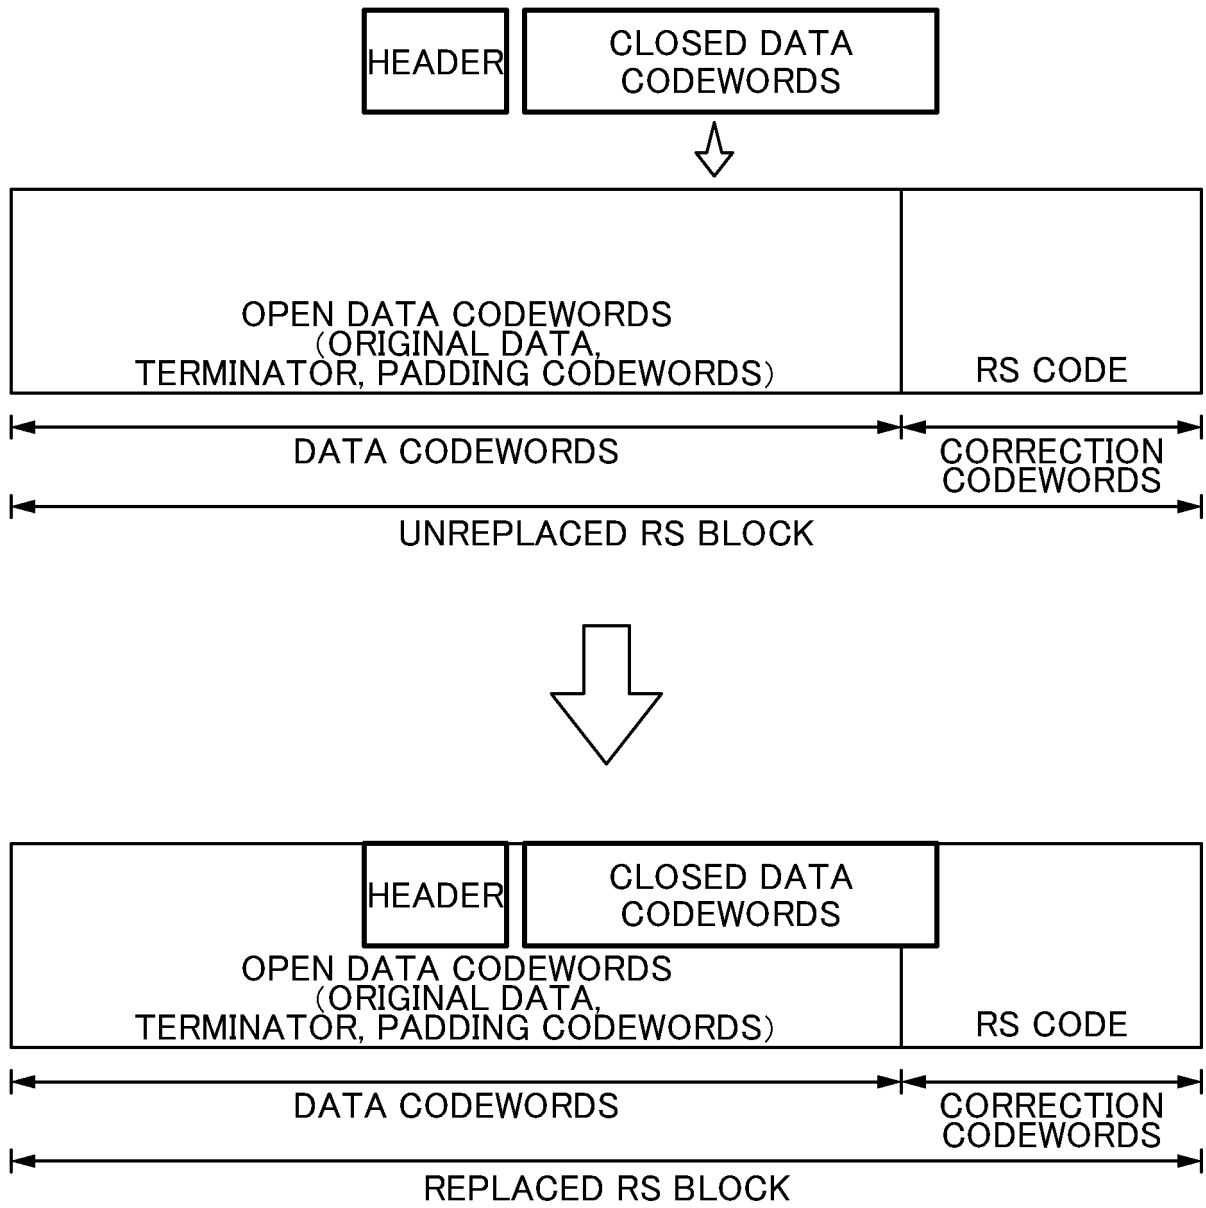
HEADER

CLOSED DATA CODEWORDS

OPEN DATA CODEWORDS (ORIGINAL DATA, TERMINATOR, PADDING CODEWORDS)

RS CODE

DATA CODEWORDS

CORRECTION CODEWORDS

UNREPLACED RS BLOCK

HEADER

CLOSED DATA CODEWORDS

OPEN DATA CODEWORDS (ORIGINAL DATA, TERMINATOR, PADDING CODEWORDS)

RS CODE

DATA CODEWORDS

CORRECTION CODEWORDS

REPLACED RS BLOCK